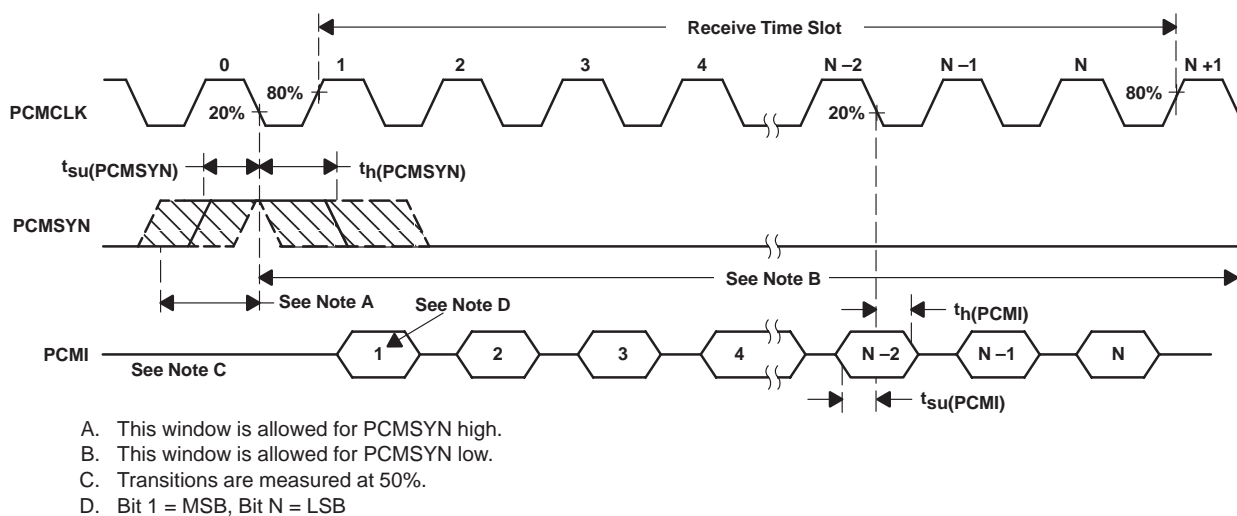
Receive Time Slot

0 1 2 3 4 N −2 N −1 N N +1

PCMCLK

80% 20% 20% 80%

$t_{su(PCMSYN)}$ $t_{h(PCMSYN)}$

PCMSYN

See Note B

See Note A

See Note D

$t_{h(PCMI)}$

PCMI

1 2 3 4 N −2 N −1 N

See Note C

$t_{su(PCMI)}$

A. This window is allowed for PCMSYN high.
B. This window is allowed for PCMSYN low.
C. Transitions are measured at 50%.
D. Bit 1 = MSB, Bit N = LSB